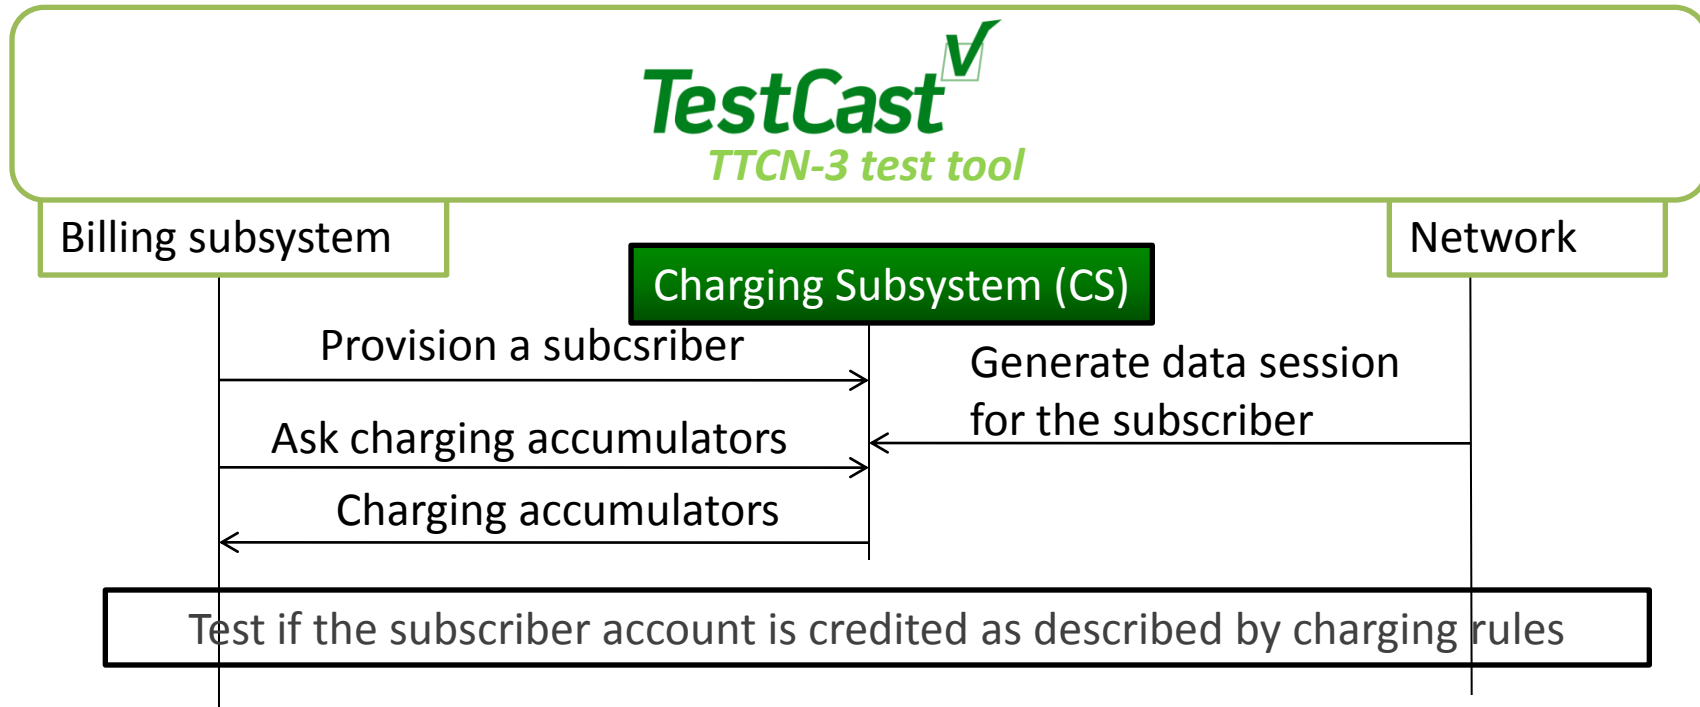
TestCast
TTCN-3 test tool

Billing subsystem

Network

Charging Subsystem (CS)

Provision a subcsriber

Generate data session for the subscriber

Ask charging accumulators

Charging accumulators

Test if the subscriber account is credited as described by charging rules